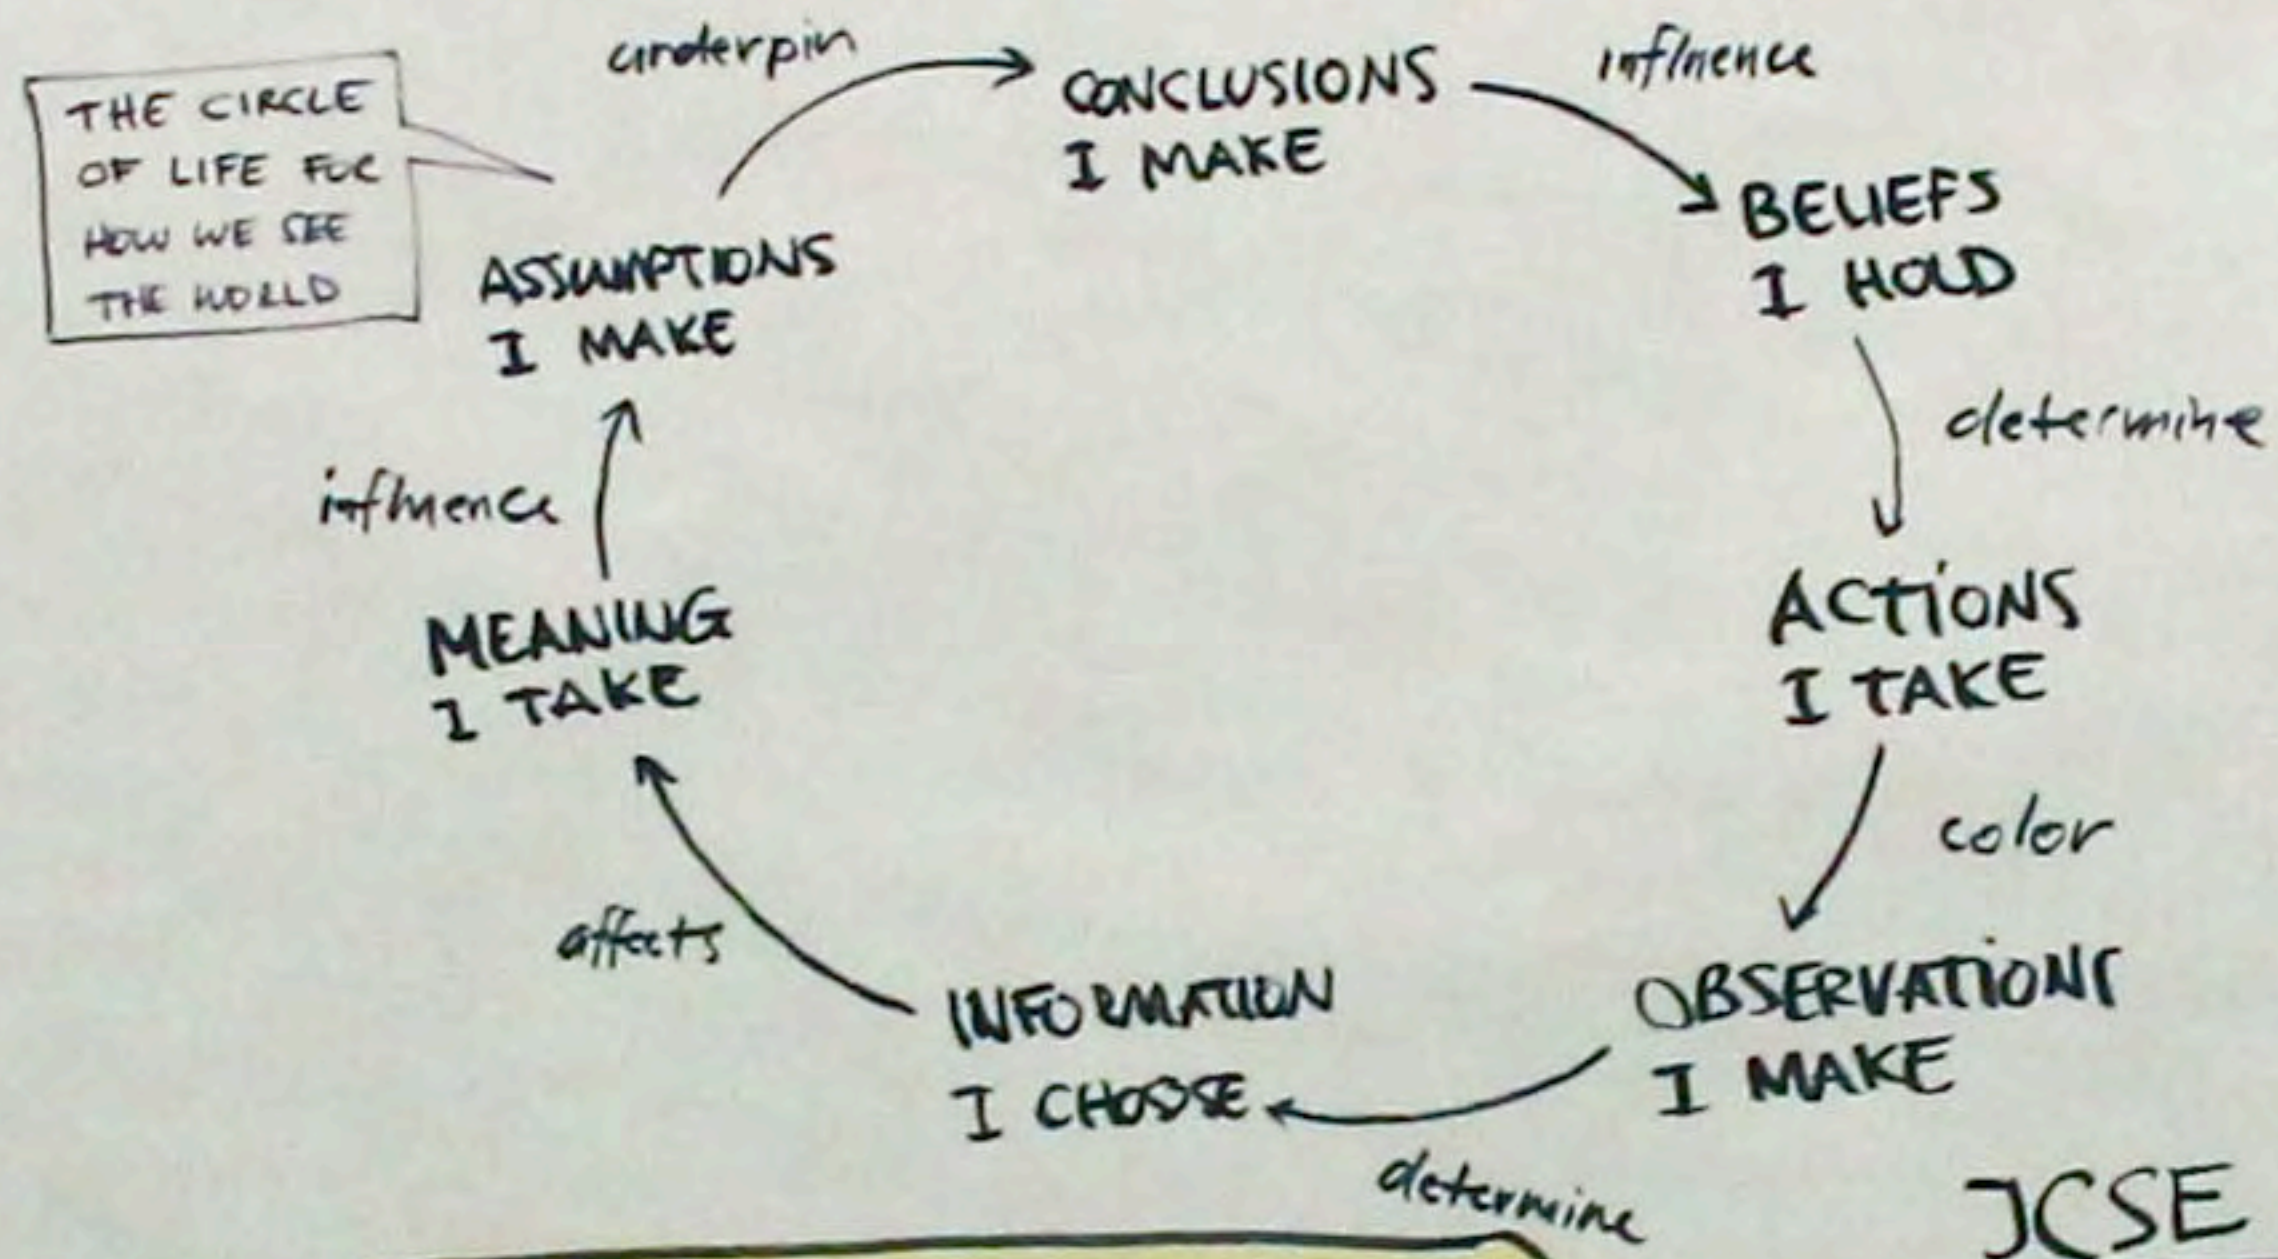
THE CIRCLE OF LIFE FOR HOW WE SEE THE WORLD

underpin

CONCLUSIONS I MAKE

influence

BELIEFS I HOLD

determine

ACTIONS I TAKE

color

OBSERVATIONS I MAKE

determine

INFORMATION I CHOOSE

affects

MEANING I TAKE

influence

ASSUMPTIONS I MAKE

JCSE